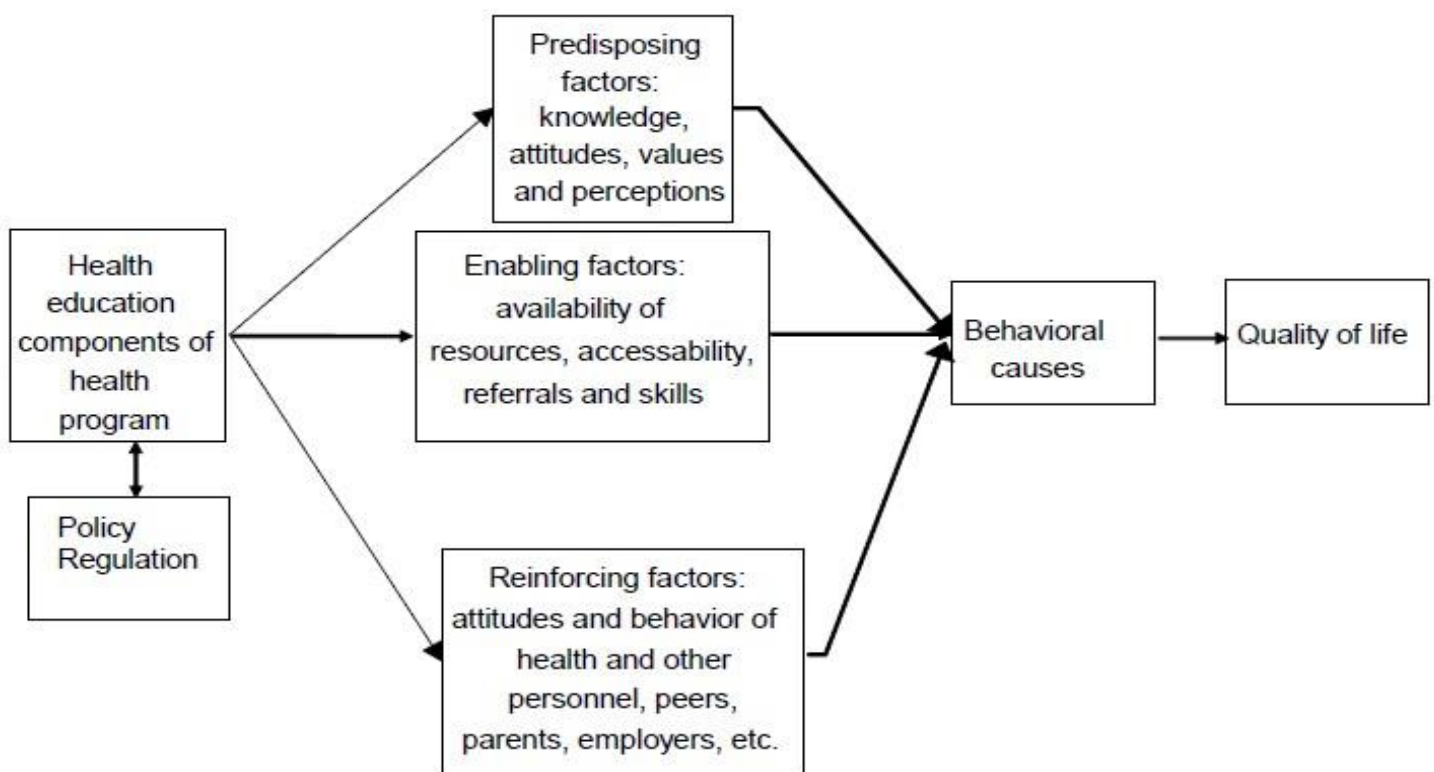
Predisposing factors: knowledge, attitudes, values and perceptions

Health education components of health program

Enabling factors: availability of resources, accessability, referrals and skills

Behavioral causes

Quality of life

Policy Regulation

Reinforcing factors: attitudes and behavior of health and other personnel, peers, parents, employers, etc.